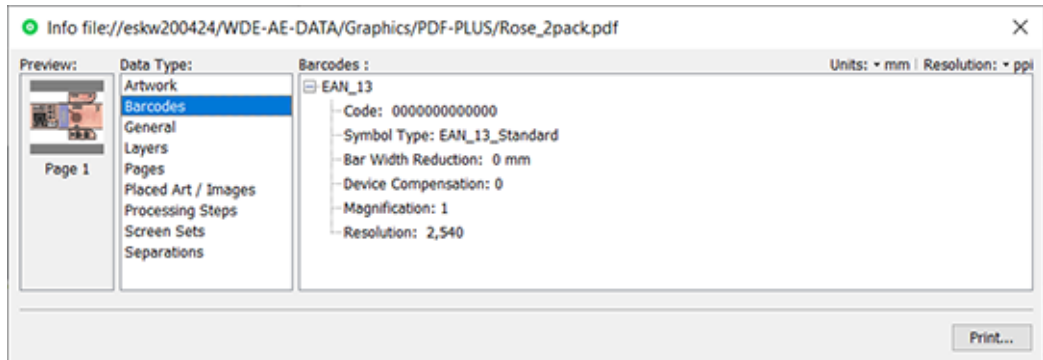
Info file://eskw200424/WDE-AE-DATA/Graphics/PDF-PLUS/Rose_2pack.pdf

×

Preview:

Page 1

Data Type:

Artwork
Barcodes
General
Layers
Pages
Placed Art / Images
Processing Steps
Screen Sets
Separations

Barcodes :

Units: ▾ mm | Resolution: ▾ ppi

⊟ EAN_13
Code: 0000000000000
Symbol Type: EAN_13_Standard
Bar Width Reduction: 0 mm
Device Compensation: 0
Magnification: 1
Resolution: 2,540

Print...